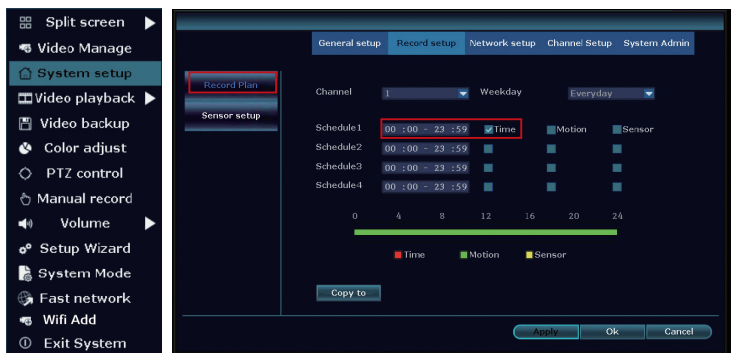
Split screen
Video Manage
System setup
Video playback
Video backup
Color adjust
PTZ control
Manual record
Volume
Setup Wizard
System Mode
Fast network
Wifi Add
Exit System

General setup | Record setup | Network setup | Channel Setup | System Admin

Record Plan
Sensor setup

Channel 1 Weekday Everyday

Schedule1 00 :00 - 23 :59 Time Motion Sensor
Schedule2 00 :00 - 23 :59
Schedule3 00 :00 - 23 :59
Schedule4 00 :00 - 23 :59

0 4 8 12 16 20 24

Time Motion Sensor

Copy to

Apply Ok Cancel